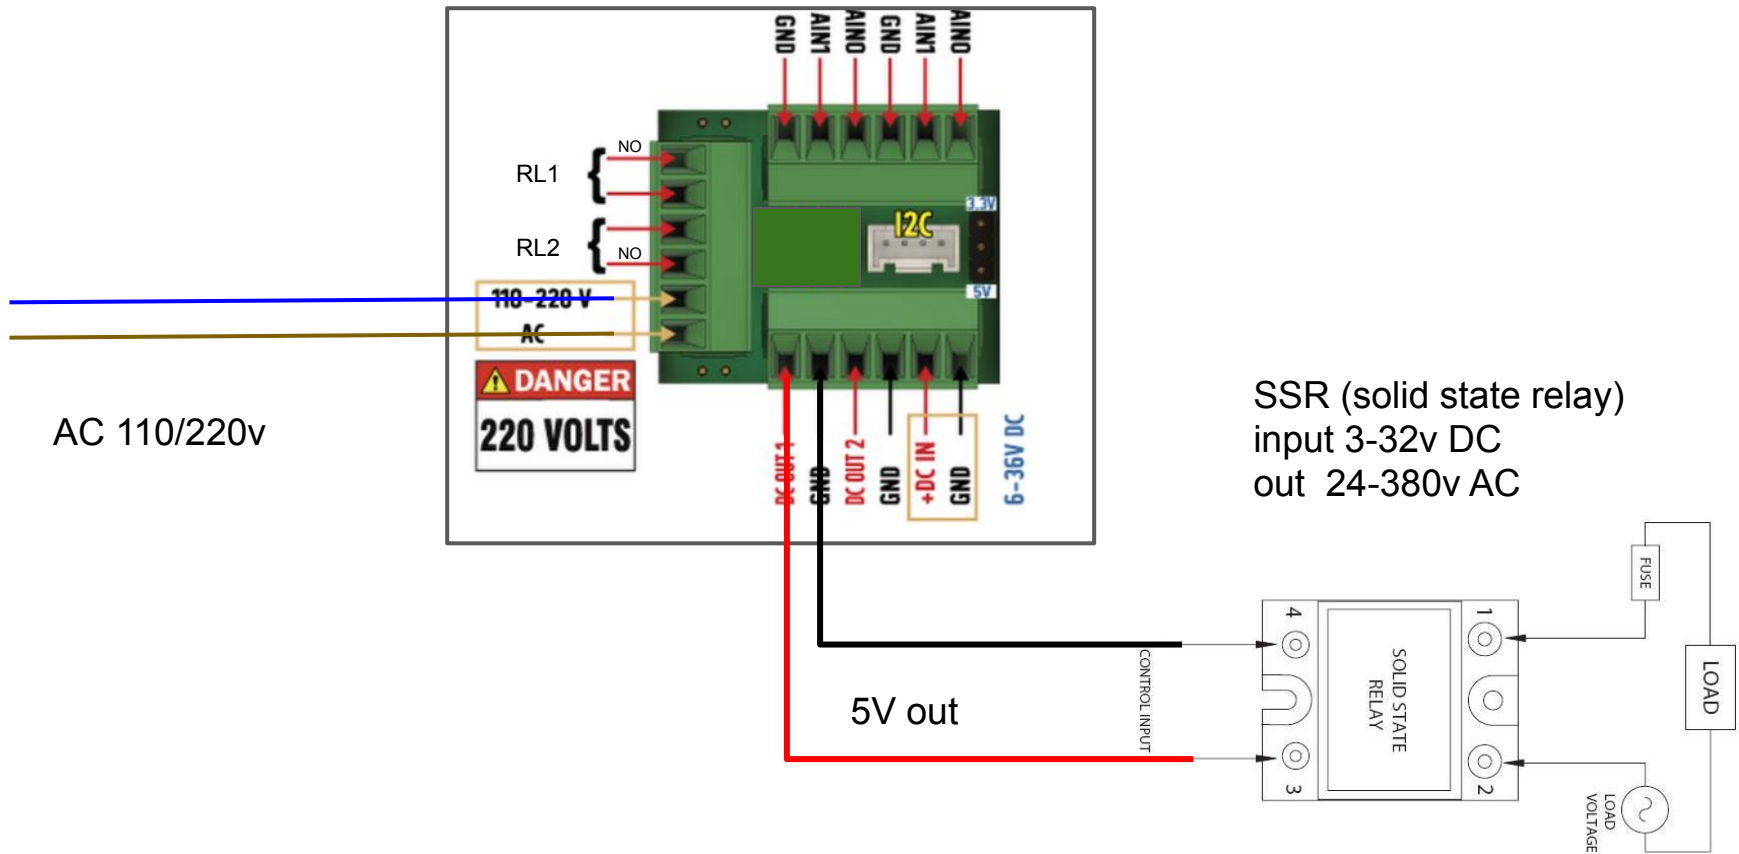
GND AIN1 AIN0 GND AIN1 AIN0

NO
RL1
RL2
NO

I2C
3.3V
5V

110-220 V
AC

DANGER
220 VOLTS

AC 110/220v

DC OUT 1 GND DC OUT 2 GND +DC IN GND 6-36V DC

SSR (solid state relay)
input 3-32v DC
out 24-380v AC

FUSE
4
1
SOLID STATE RELAY
LOAD
CONTROL INPUT
3
2
LOAD VOLTAGE

5V out